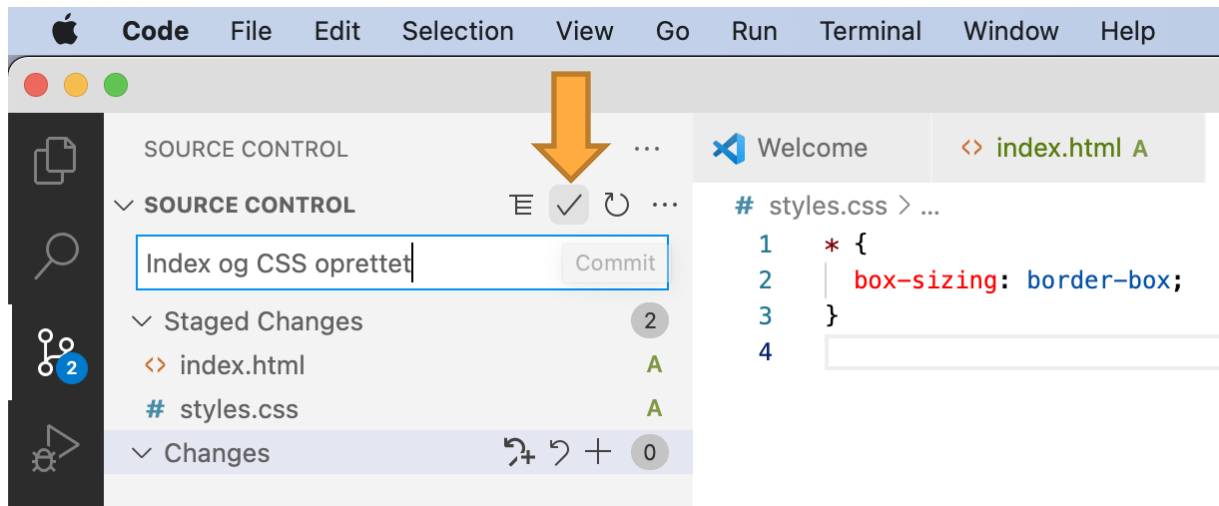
Code File Edit Selection View Go Run Terminal Window Help

SOURCE CONTROL ...

SOURCE CONTROL

Index og CSS oprettet

Commit

Staged Changes 2

<> index.html A

# styles.css A

Changes 0

2

Welcome

<> index.html A

# styles.css > ...

1 * {
2 box-sizing: border-box;
3 }
4